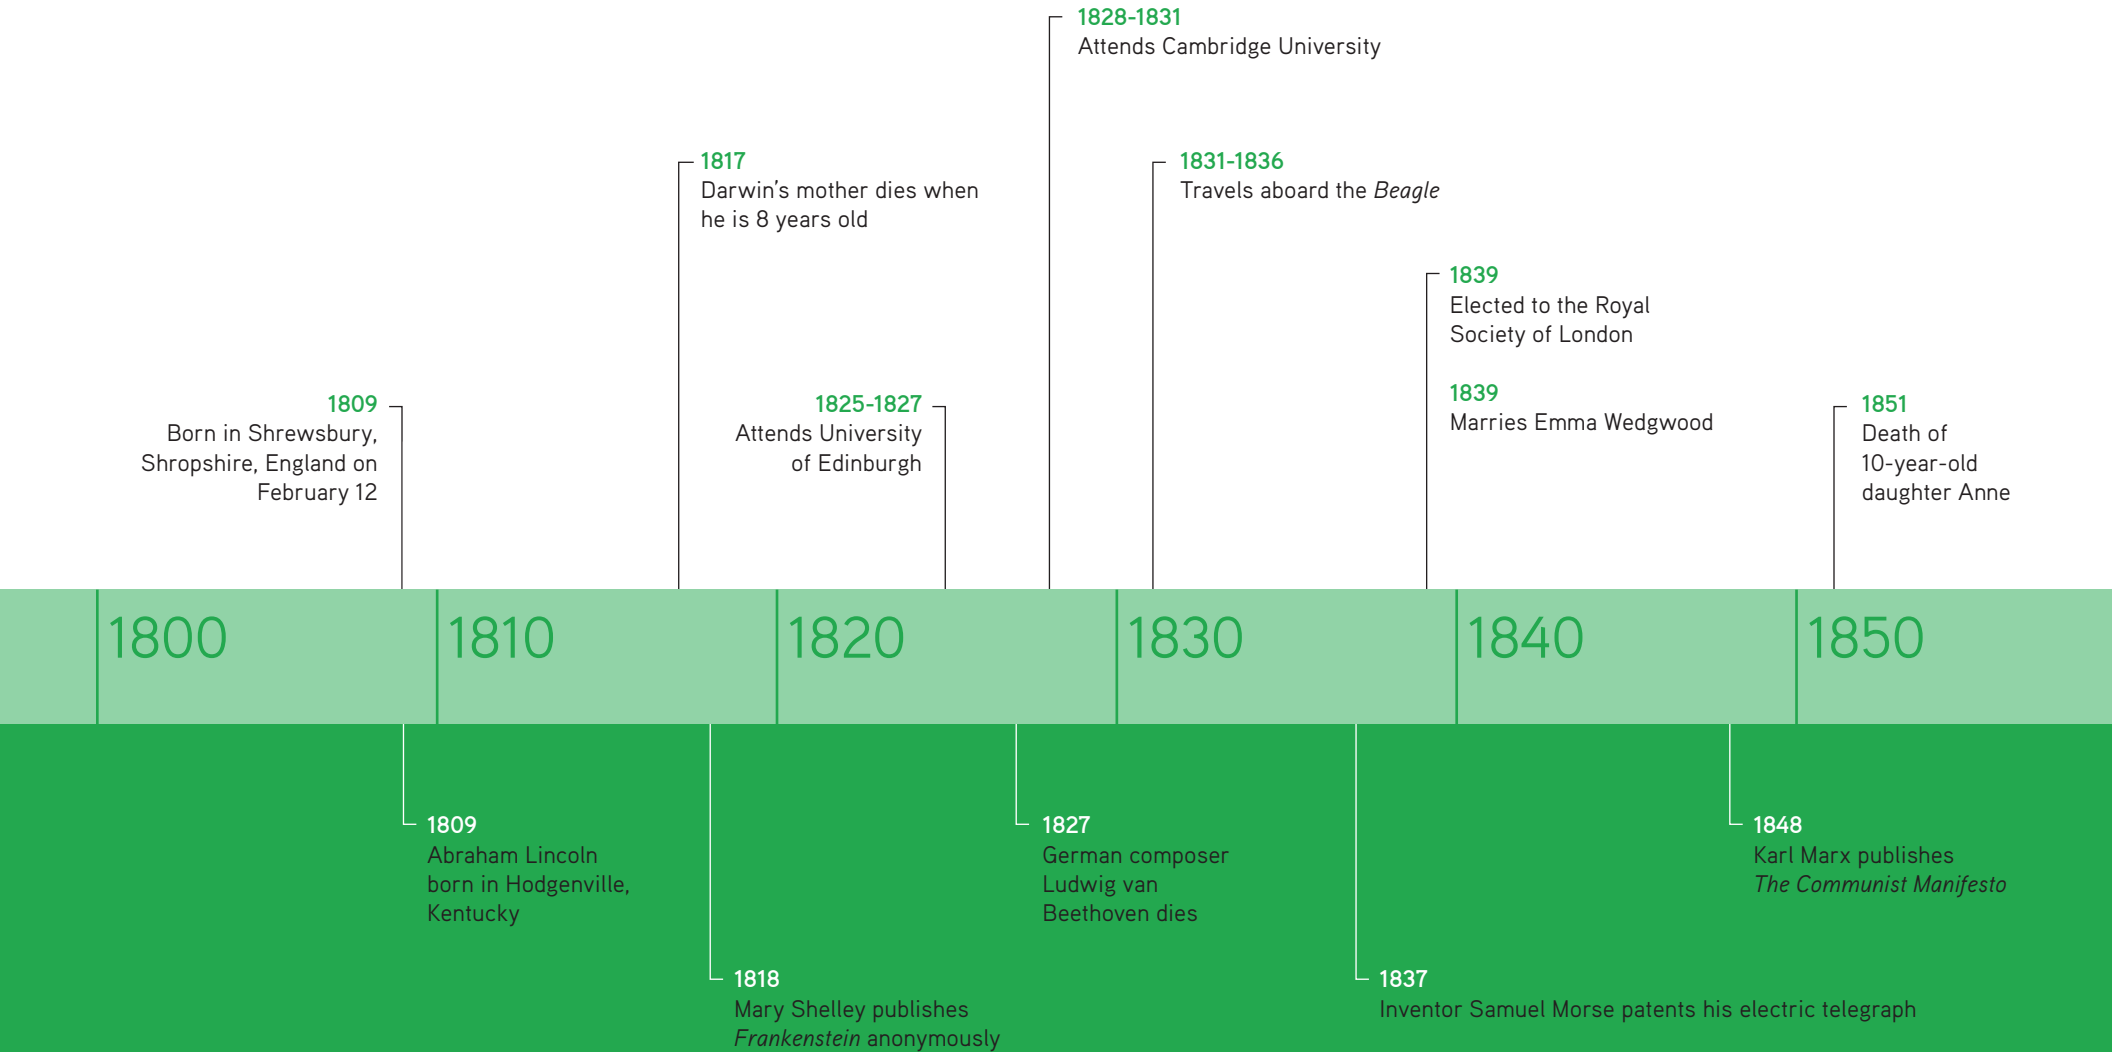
1828-1831
Attends Cambridge University

1817
Darwin's mother dies when he is 8 years old

1831-1836
Travels aboard the *Beagle*

1839
Elected to the Royal Society of London

1839
Marries Emma Wedgwood

1809
Born in Shrewsbury, Shropshire, England on February 12

1825-1827
Attends University of Edinburgh

1851
Death of 10-year-old daughter Anne

1800

1810

1820

1830

1840

1850

1809
Abraham Lincoln born in Hodgenville, Kentucky

1827
German composer Ludwig van Beethoven dies

1848
Karl Marx publishes *The Communist Manifesto*

1818
Mary Shelley publishes *Frankenstein* anonymously

1837
Inventor Samuel Morse patents his electric telegraph